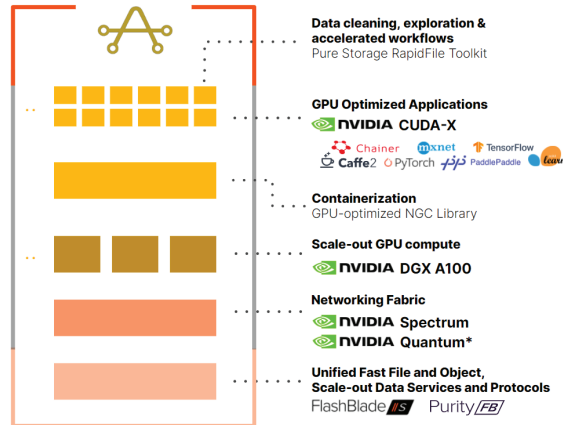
Data cleaning, exploration & accelerated workflows
Pure Storage RapidFile Toolkit

GPU Optimized Applications
NVIDIA CUDA-X
Chainer mxnet TensorFlow
Caffe2 PyTorch PaddlePaddle

Containerization
GPU-optimized NGC Library

Scale-out GPU compute
NVIDIA DGX A100

Networking Fabric
NVIDIA Spectrum
NVIDIA Quantum*

Unified Fast File and Object, Scale-out Data Services and Protocols
FlashBlade //S Purity FB